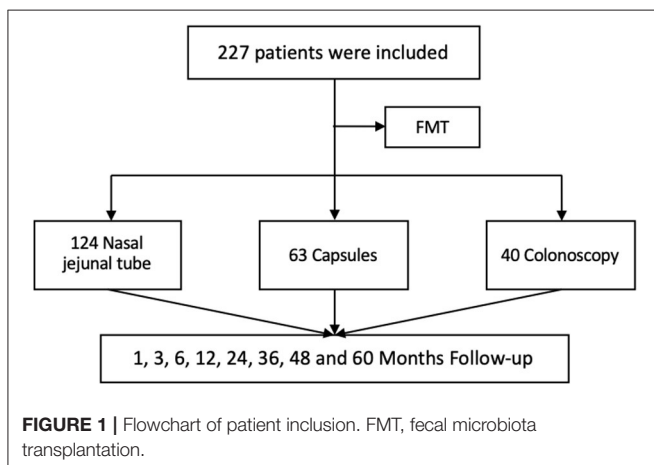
227 patients were included

FMT

124 Nasal jejunal tube

63 Capsules

40 Colonoscopy

1, 3, 6, 12, 24, 36, 48 and 60 Months Follow-up

**FIGURE 1 |** Flowchart of patient inclusion. FMT, fecal microbiota transplantation.